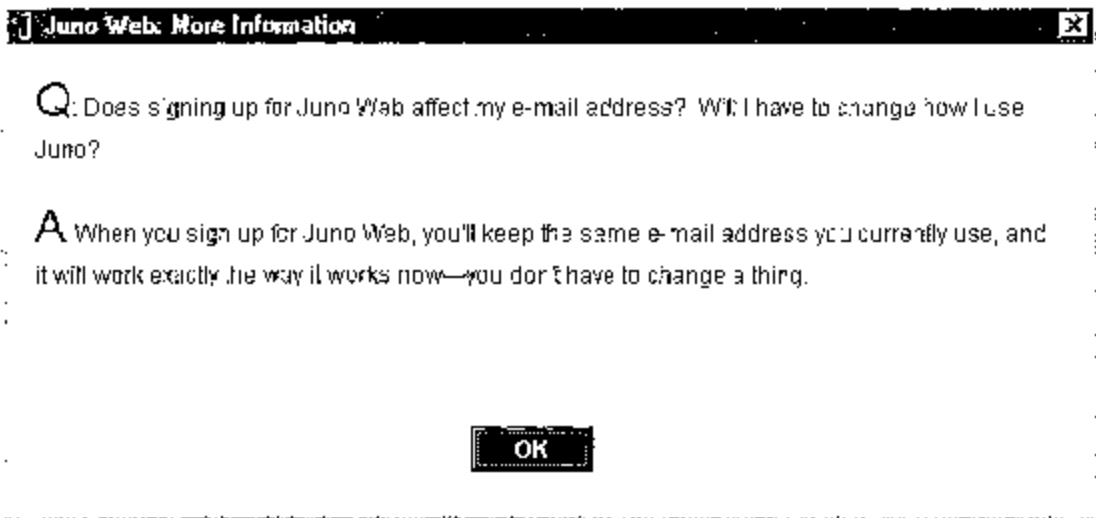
Juno Web: More Information

Q: Does signing up for Juno Web affect my e-mail address? Will I have to change how I use Juno?

A When you sign up for Juno Web, you'll keep the same e-mail address you currently use, and it will work exactly the way it works now—you don't have to change a thing.

OK